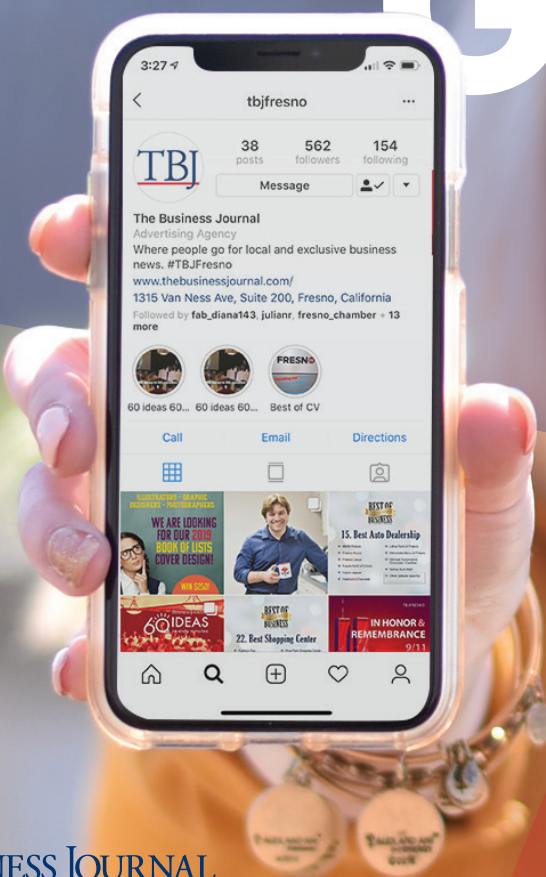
3:27

tbjfresno

TBJ

38 posts

562 followers

154 following

Message

The Business Journal

Advertising Agency

Where people go for local and exclusive business news. #TBJFresno

www.thebusinessjournal.com/

1315 Van Ness Ave, Suite 200, Fresno, California

Followed by fab_diana143, julianr, fresno_chamber + 13 more

60 ideas 60... 60 ideas 60... Best of CV

FRESNO

Call Email Directions

ILLUSTRATORS · GRAPHIC DESIGNERS · PHOTOGRAPHERS

WE ARE LOOKING FOR OUR 2019 BOOK OF LISTS COVER DESIGN!

WIN $250!

BEST OF BUSINESS

15. Best Auto Dealership

60 IDEAS

BEST OF BUSINESS

22. Best Shopping Center

IN HONOR & REMEMBRANCE

9/11

ESS JOURNAL